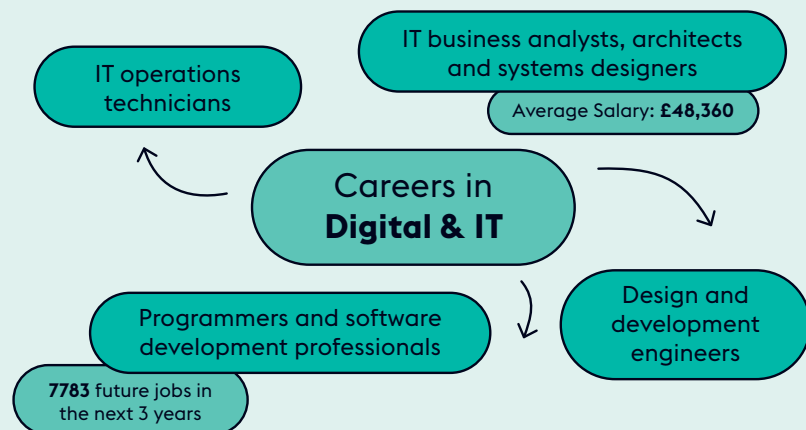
IT business analysts, architects and systems designers

Average Salary: **£48,360**

IT operations technicians

Careers in **Digital & IT**

Design and development engineers

Programmers and software development professionals

**7783** future jobs in the next 3 years